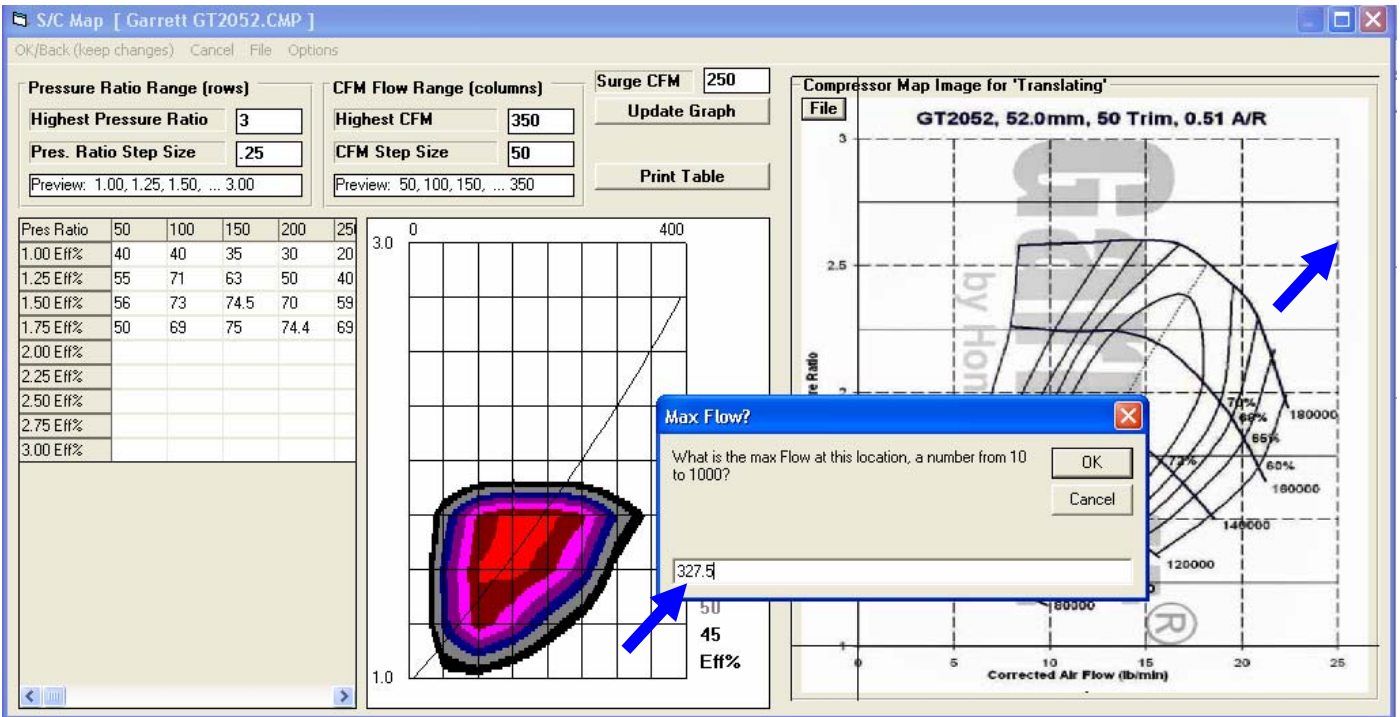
S/C Map [ Garrett GT2052.CMP ]

OK/Back (keep changes) Cancel File Options

Pressure Ratio Range (rows)
Highest Pressure Ratio 3
Pres. Ratio Step Size .25
Preview: 1.00, 1.25, 1.50, ... 3.00

CFM Flow Range (columns)
Highest CFM 350
CFM Step Size 50
Preview: 50, 100, 150, ... 350

Surge CFM 250
Update Graph
Print Table

| Pres Ratio | 50 | 100 | 150 | 200 | 25 |
|---|---|---|---|---|---|
| 1.00 Eff% | 40 | 40 | 35 | 30 | 20 |
| 1.25 Eff% | 55 | 71 | 63 | 50 | 40 |
| 1.50 Eff% | 56 | 73 | 74.5 | 70 | 59 |
| 1.75 Eff% | 50 | 69 | 75 | 74.4 | 69 |
| 2.00 Eff% | | | | | |
| 2.25 Eff% | | | | | |
| 2.50 Eff% | | | | | |
| 2.75 Eff% | | | | | |
| 3.00 Eff% | | | | | |

0 400
3.0
1.0
50
45
Eff%

Max Flow?
What is the max Flow at this location, a number from 10 to 1000?
OK
Cancel
327.5

Compressor Map Image for 'Translating'
File
GT2052, 52.0mm, 50 Trim, 0.51 A/R
3
2.5
2
1
Pressure Ratio
by Hon
70%
68%
65%
73%
60%
180000
160000
140000
120000
80000
0 5 10 15 20 25
Corrected Air Flow (lb/min)